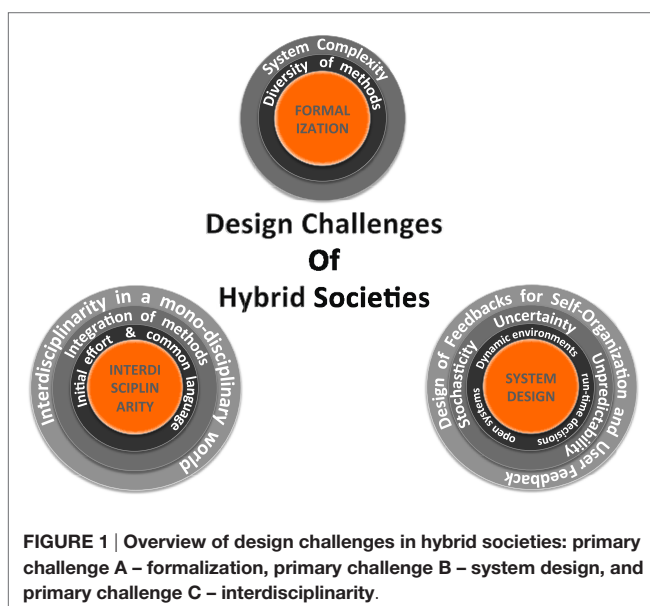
System Complexity
Diversity of methods
FORMALIZATION

Design Challenges
Of
Hybrid Societies

Interdisciplinarity in a mono-disciplinary world
Integration of methods
Initial effort & common language
INTERDISCIPLINARITY

Design of Feedbacks for Self-Organization and User Feedback
Uncertainty
Unpredictability
Stochasticity
Dynamic environments
run-time decisions
open systems
SYSTEM DESIGN

FIGURE 1 | Overview of design challenges in hybrid societies: primary challenge A – formalization, primary challenge B – system design, and primary challenge C – interdisciplinarity.